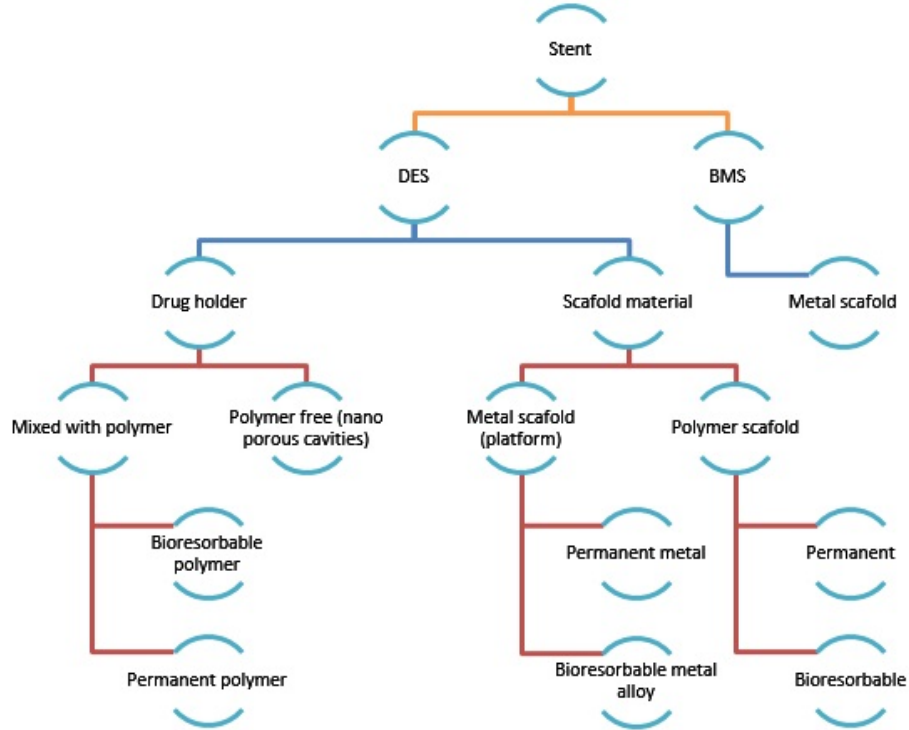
Stent

DES

BMS

Drug holder

Scafold material

Metal scafold

Mixed with polymer

Polymer free (nano porous cavities)

Metal scafold (platform)

Polymer scafold

Bioresorbable polymer

Permanent polymer

Permanent metal

Bioresorbable metal alloy

Permanent

Bioresorbable